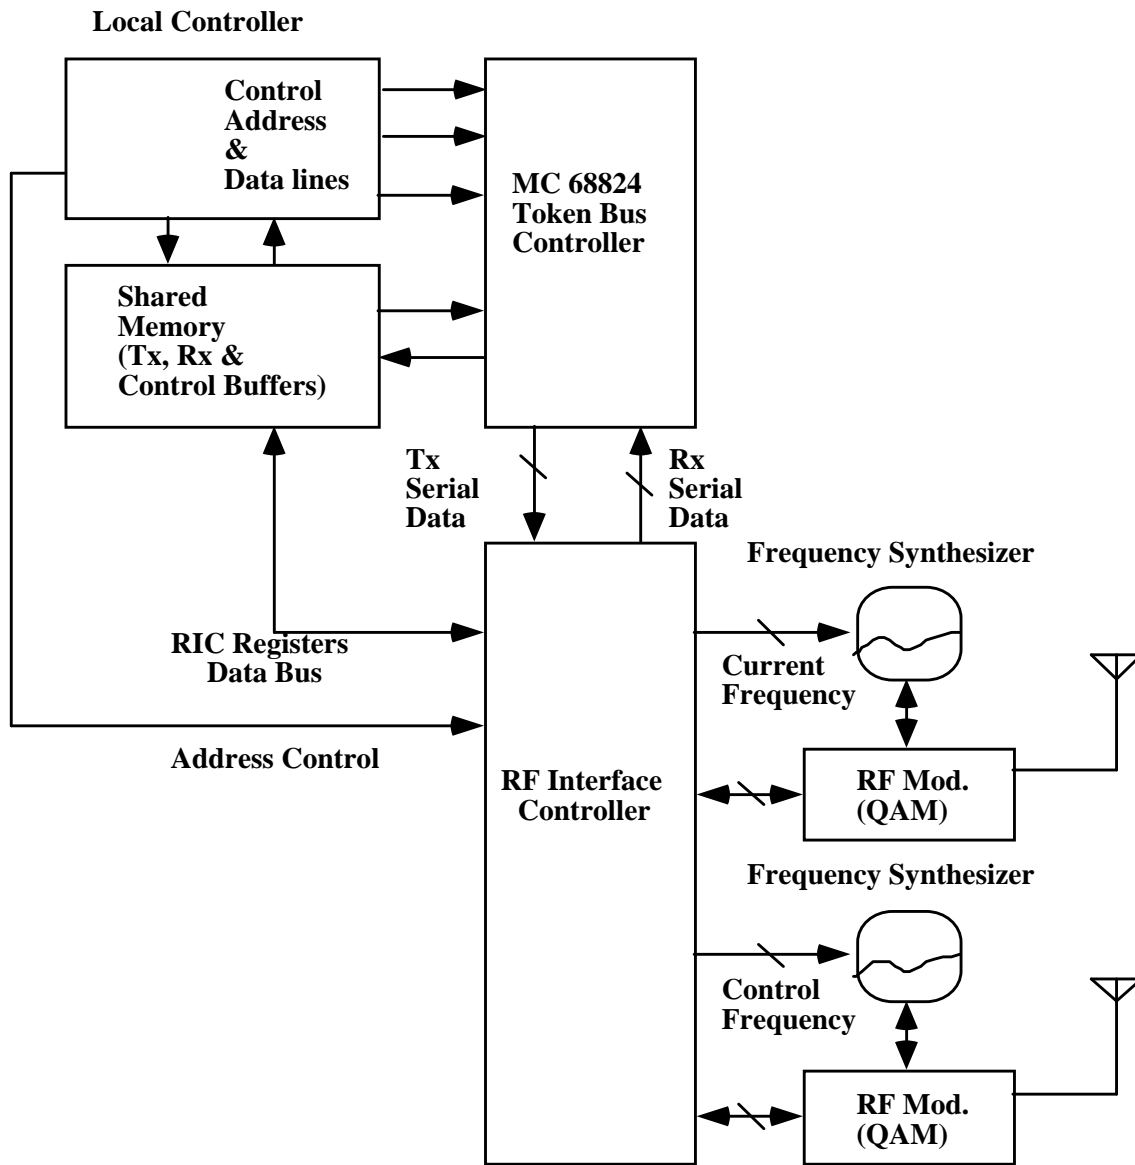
Local Controller

Control Address & Data lines

MC 68824 Token Bus Controller

Shared Memory (Tx, Rx & Control Buffers)

Tx Serial Data

Rx Serial Data

Frequency Synthesizer

RIC Registers Data Bus

Current Frequency

Address Control

RF Interface Controller

RF Mod. (QAM)

Frequency Synthesizer

Control Frequency

RF Mod. (QAM)